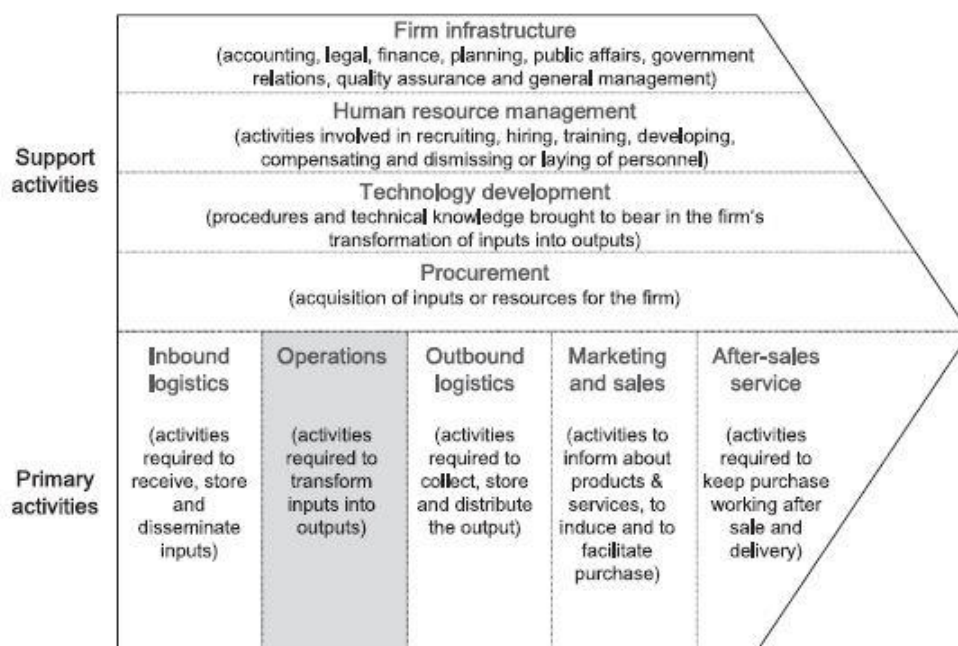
Support activities

Firm infrastructure
(accounting, legal, finance, planning, public affairs, government relations, quality assurance and general management)

Human resource management
(activities involved in recruiting, hiring, training, developing, compensating and dismissing or laying of personnel)

Technology development
(procedures and technical knowledge brought to bear in the firm's transformation of inputs into outputs)

Procurement
(acquisition of inputs or resources for the firm)

Primary activities

Inbound logistics
(activities required to receive, store and disseminate inputs)

Operations
(activities required to transform inputs into outputs)

Outbound logistics
(activities required to collect, store and distribute the output)

Marketing and sales
(activities to inform about products & services, to induce and to facilitate purchase)

After-sales service
(activities required to keep purchase working after sale and delivery)